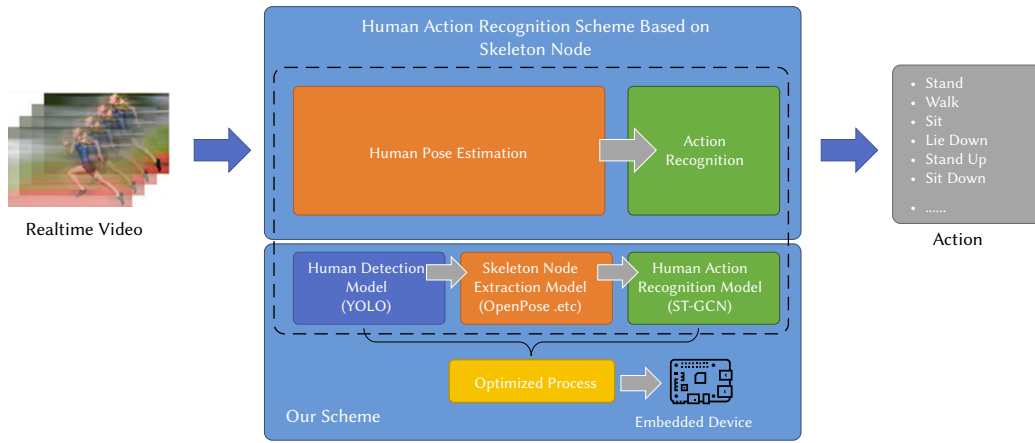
Realtime Video

Human Action Recognition Scheme Based on Skeleton Node

Human Pose Estimation

Action Recognition

Human Detection Model (YOLO)

Skeleton Node Extraction Model (OpenPose .etc)

Human Action Recognition Model (ST-GCN)

Optimized Process

Embedded Device

Our Scheme

• Stand
• Walk
• Sit
• Lie Down
• Stand Up
• Sit Down
• ......

Action